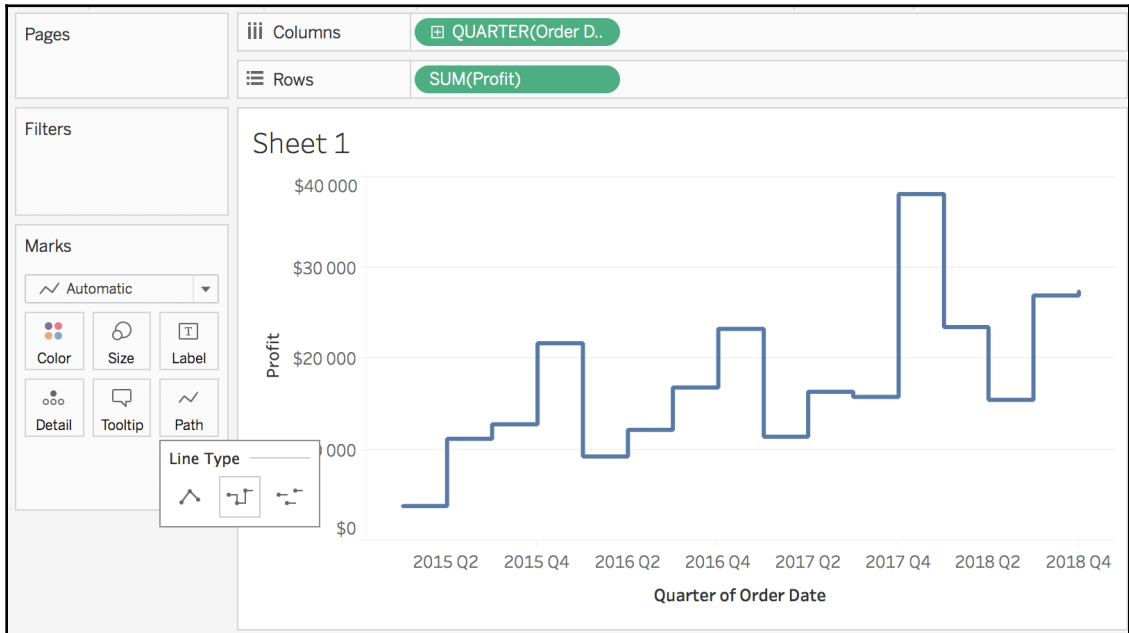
Pages

Columns
QUARTER(Order D..

Rows
SUM(Profit)

Filters

Marks

Automatic

Color
Size
Label
Detail
Tooltip
Path

Line Type

Sheet 1

$40 000
$30 000
$20 000
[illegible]0 000
$0

Profit

2015 Q2
2015 Q4
2016 Q2
2016 Q4
2017 Q2
2017 Q4
2018 Q2
2018 Q4

Quarter of Order Date